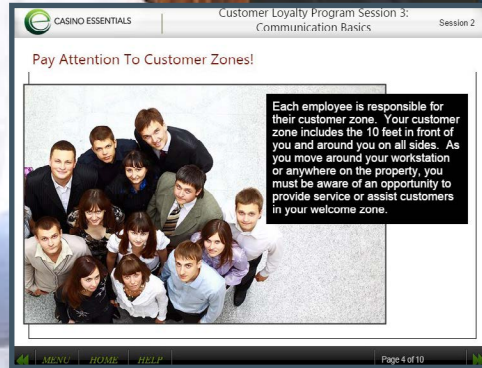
CASINO ESSENTIALS

Customer Loyalty Program Session 3: Communication Basics

Session 2

Pay Attention To Customer Zones!

Each employee is responsible for their customer zone. Your customer zone includes the 10 feet in front of you and around you on all sides. As you move around your workstation or anywhere on the property, you must be aware of an opportunity to provide service or assist customers in your welcome zone.

MENU HOME HELP

Page 4 of 10